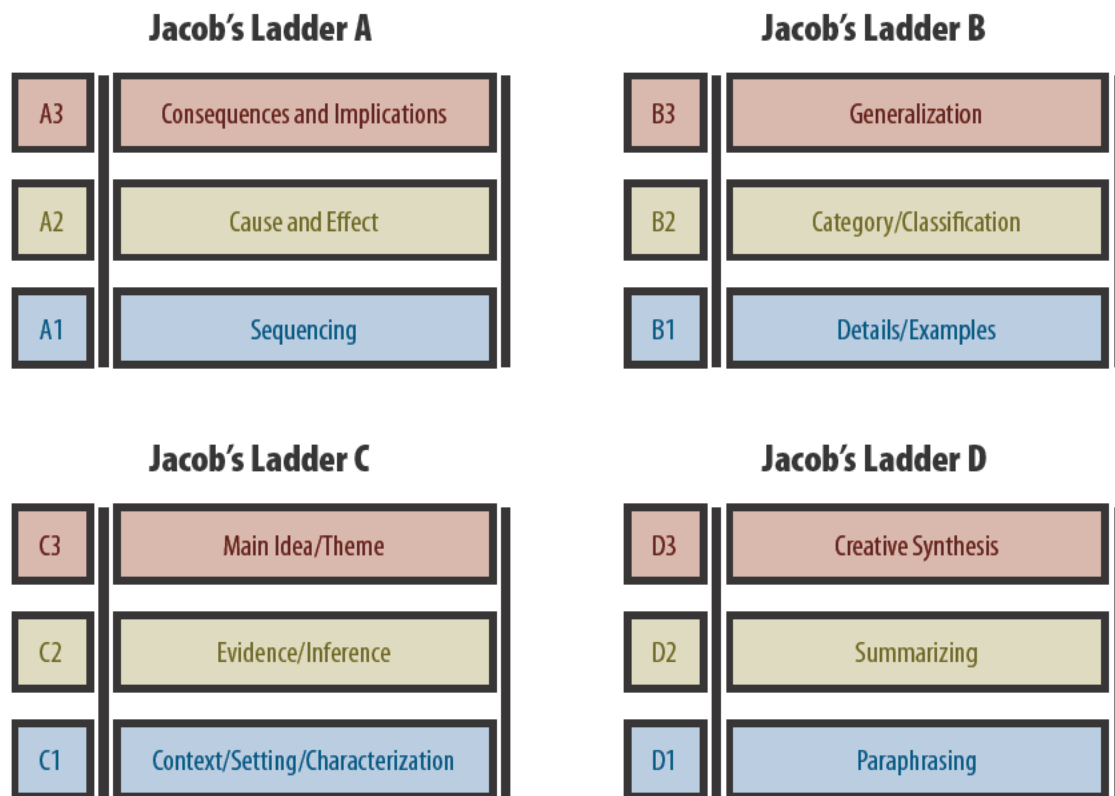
Jacob’s Ladder A

A3 Consequences and Implications

A2 Cause and Effect

A1 Sequencing

Jacob’s Ladder B

B3 Generalization

B2 Category/Classification

B1 Details/Examples

Jacob’s Ladder C

C3 Main Idea/Theme

C2 Evidence/Inference

C1 Context/Setting/Characterization

Jacob’s Ladder D

D3 Creative Synthesis

D2 Summarizing

D1 Paraphrasing